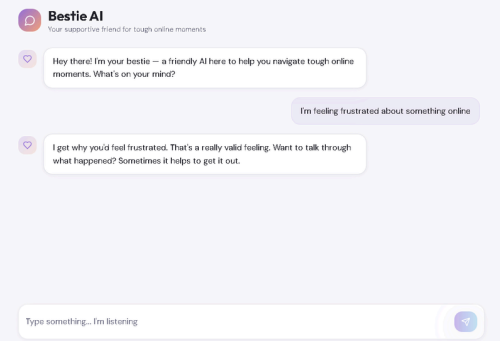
Bestie AI
Your supportive friend for tough online moments

Hey there! I'm your bestie — a friendly AI here to help you navigate tough online moments. What's on your mind?

I'm feeling frustrated about something online

I get why you'd feel frustrated. That's a really valid feeling. Want to talk through what happened? Sometimes it helps to get it out.

Type something... I'm listening